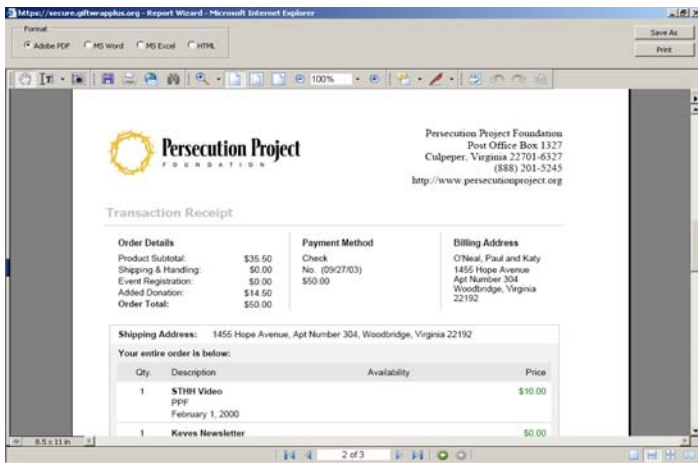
https://secure.giftwrapplus.org - Report Wizard - Microsoft Internet Explorer

Format
Adobe PDF MS Word MS Excel HTML

Save As
Print

100%

Persecution Project
FOUNDATION

Persecution Project Foundation
Post Office Box 1327
Culpeper, Virginia 22701-6327
(888) 201-5245
http://www.persecutionproject.org

Transaction Receipt

Order Details
Product Subtotal: $35.50
Shipping & Handling: $0.00
Event Registration: $0.00
Added Donation: $14.50
Order Total: $50.00

Payment Method
Check
No. (09/27/03)
$50.00

Billing Address
O'Neal, Paul and Katy
1455 Hope Avenue
Apt Number 304
Woodbridge, Virginia
22192

Shipping Address: 1455 Hope Avenue, Apt Number 304, Woodbridge, Virginia 22192

Your entire order is below:

| Qty. | Description | Availability | Price |
|---|---|---|---|
| 1 | STHH Video PPF February 1, 2000 | | $10.00 |
| 1 | Keyes Newsletter | | $0.00 |

8.5 x 11 in

2 of 3